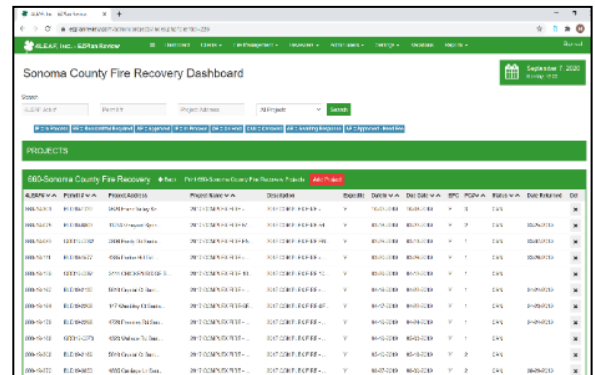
4LEAF, Inc. - ePlan Review

4LEAF, Inc. - EPlan Review

Dashboard  Clients  File Management  Reviewer  Administrator  Settings  Calendar  Reports  Remind

Sonoma County Fire Recovery Dashboard

September 7, 2020
Monday 10:00

Search

4LEAF Job #  Permit #  Project Address  All Projects  Search

PROJECTS

660-Sonoma County Fire Recovery  Back  Print 660-Sonoma County Fire Recovery Projects  Add Project

| 4LEAF # | Permit # | Project Address | Project Name | Description | Expedite | Date In | Due Date | EPC | PCDV | Status | Date Returned | Del |
|---|---|---|---|---|---|---|---|---|---|---|---|---|
| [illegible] | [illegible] | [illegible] | 2017 COMPLEX FIRE - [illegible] | 2017 COMPLEX FIRE - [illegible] | Y | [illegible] | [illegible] | Y | 2 | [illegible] | | |
| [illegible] | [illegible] | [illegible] | 2017 COMPLEX FIRE - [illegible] | 2017 COMPLEX FIRE - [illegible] | Y | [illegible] | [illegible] | Y | 2 | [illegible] | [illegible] | |
| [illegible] | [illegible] | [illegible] | 2017 COMPLEX FIRE - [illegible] | 2017 COMPLEX FIRE - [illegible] | Y | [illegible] | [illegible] | Y | 1 | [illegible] | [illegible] | |
| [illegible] | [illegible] | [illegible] | 2017 COMPLEX FIRE - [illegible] | 2017 COMPLEX FIRE - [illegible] | Y | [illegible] | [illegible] | Y | 1 | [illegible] | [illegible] | |
| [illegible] | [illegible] | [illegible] | 2017 COMPLEX FIRE - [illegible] | 2017 COMPLEX FIRE - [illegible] | Y | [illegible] | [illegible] | Y | 1 | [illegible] | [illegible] | |
| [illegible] | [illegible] | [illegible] | 2017 COMPLEX FIRE - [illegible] | 2017 COMPLEX FIRE - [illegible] | Y | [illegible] | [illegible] | Y | 1 | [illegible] | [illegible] | |
| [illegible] | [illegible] | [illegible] | 2017 COMPLEX FIRE - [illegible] | 2017 COMPLEX FIRE - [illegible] | Y | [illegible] | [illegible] | Y | 1 | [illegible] | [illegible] | |
| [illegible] | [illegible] | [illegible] | 2017 COMPLEX FIRE - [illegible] | 2017 COMPLEX FIRE - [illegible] | Y | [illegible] | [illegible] | Y | 1 | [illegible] | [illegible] | |
| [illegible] | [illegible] | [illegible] | 2017 COMPLEX FIRE - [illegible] | 2017 COMPLEX FIRE - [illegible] | Y | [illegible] | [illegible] | Y | 1 | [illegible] | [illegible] | |
| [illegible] | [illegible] | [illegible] | 2017 COMPLEX FIRE - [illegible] | 2017 COMPLEX FIRE - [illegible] | Y | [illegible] | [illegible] | Y | 2 | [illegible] | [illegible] | |
| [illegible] | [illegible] | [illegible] | 2017 COMPLEX FIRE - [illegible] | 2017 COMPLEX FIRE - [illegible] | Y | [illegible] | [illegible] | Y | 2 | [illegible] | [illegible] | |